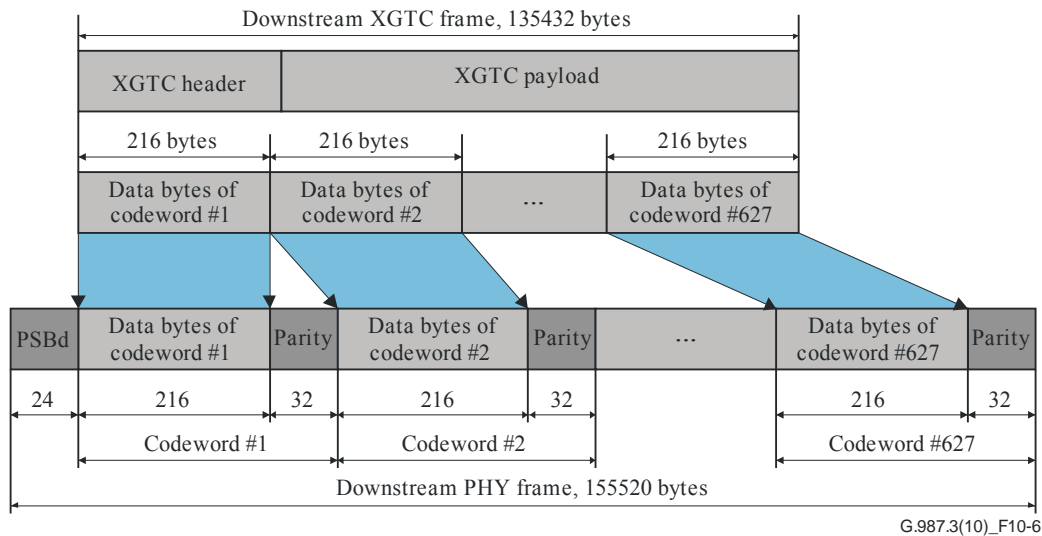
Downstream XGTC frame, 135432 bytes

XGTC header

XGTC payload

216 bytes

216 bytes

216 bytes

Data bytes of codeword #1

Data bytes of codeword #2

...

Data bytes of codeword #627

PSBd

Data bytes of codeword #1

Parity

Data bytes of codeword #2

Parity

...

Data bytes of codeword #627

Parity

24

216

32

216

32

216

32

Codeword #1

Codeword #2

Codeword #627

Downstream PHY frame, 155520 bytes

G.987.3(10)_F10-6